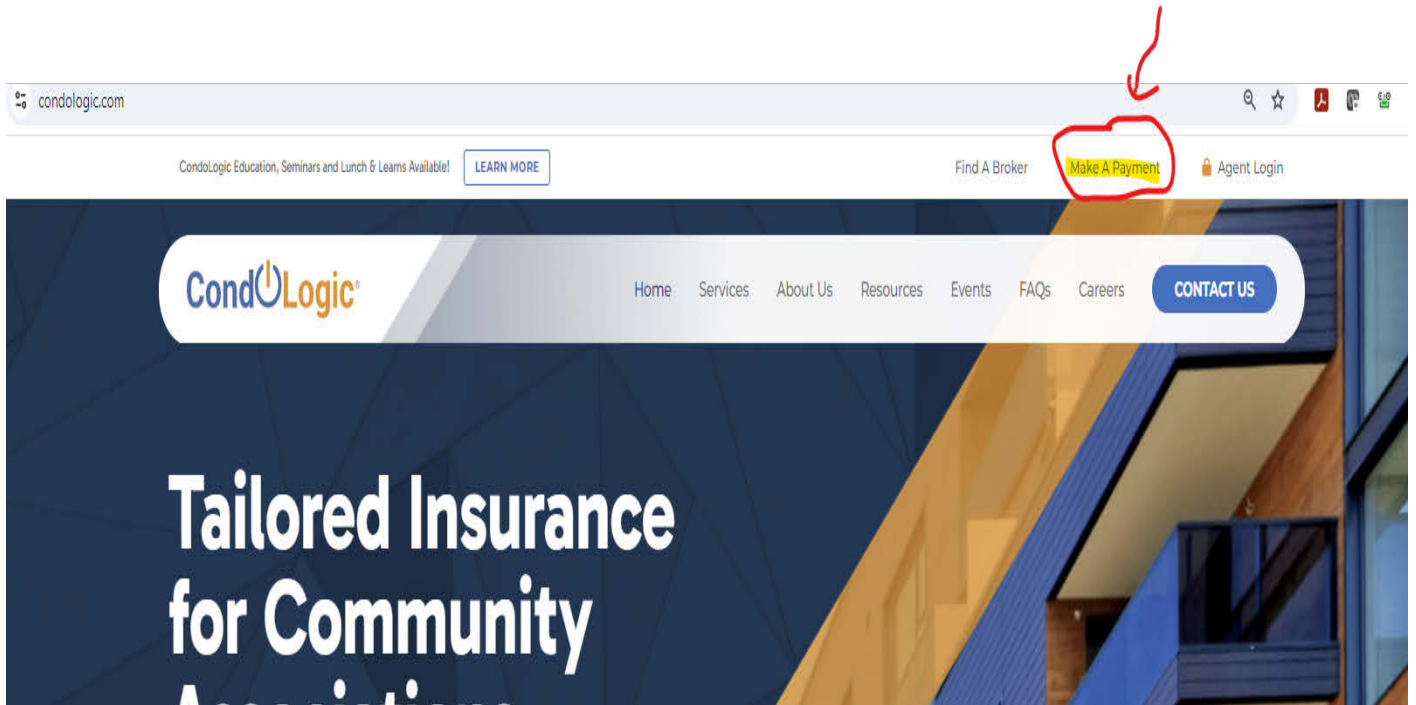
condologic.com

CondoLogic Education, Seminars and Lunch & Learns Available! LEARN MORE

Find A Broker Make A Payment Agent Login

CondoLogic

Home Services About Us Resources Events FAQs Careers CONTACT US

Tailored Insurance for Community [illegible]